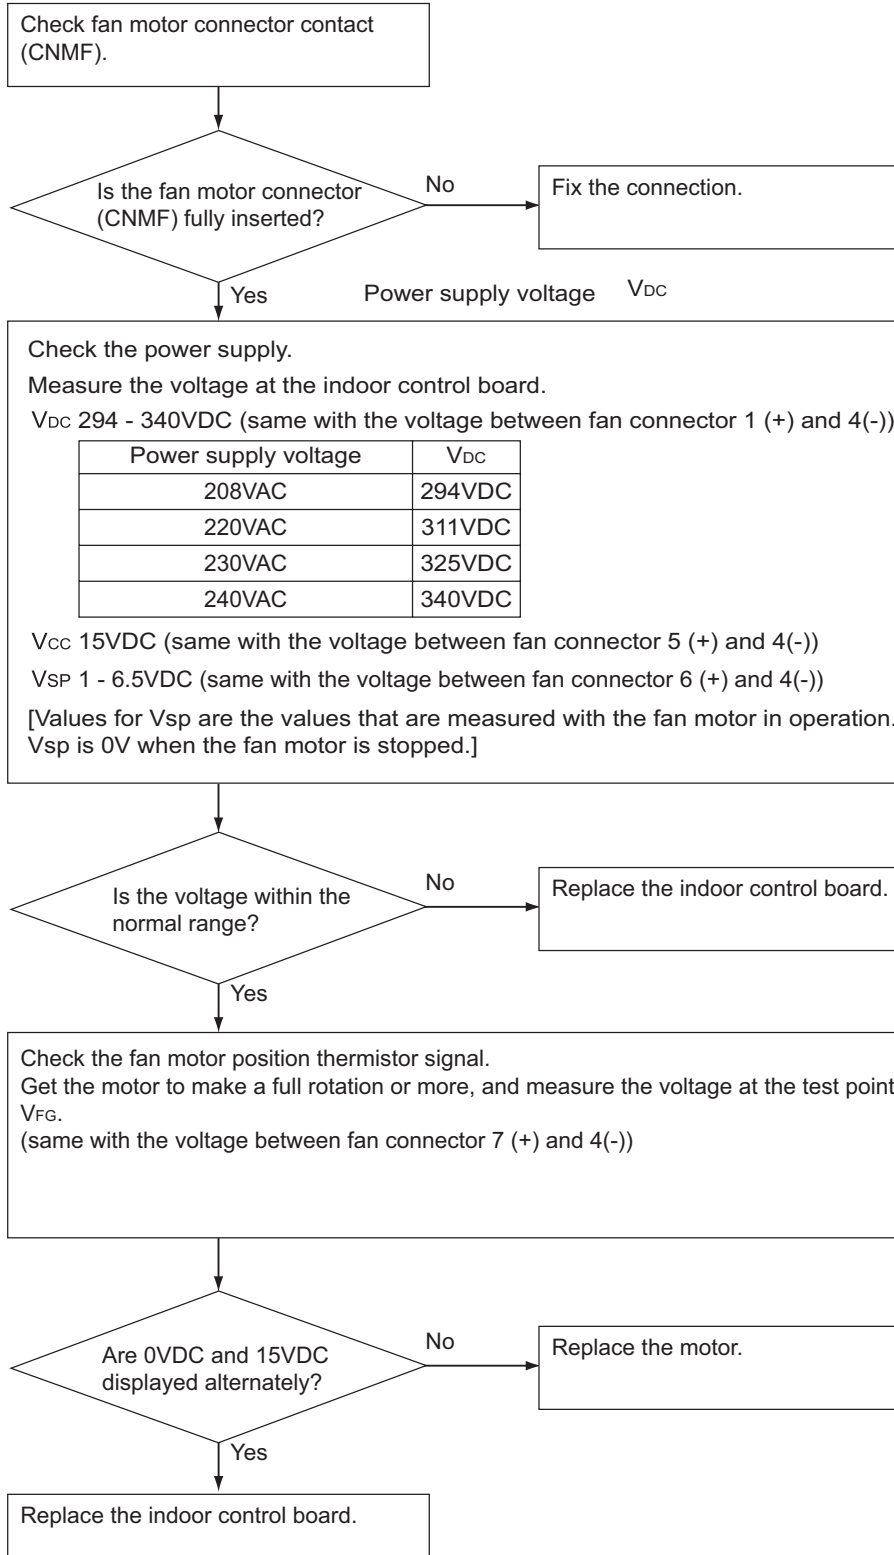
Check fan motor connector contact (CNMF).

Is the fan motor connector (CNMF) fully inserted?

No

Fix the connection.

Yes

Power supply voltage $V_{DC}$

Check the power supply.

Measure the voltage at the indoor control board.

$V_{DC}$ 294 - 340VDC (same with the voltage between fan connector 1 (+) and 4(-))

| Power supply voltage | $V_{DC}$ |
|---|---|
| 208VAC | 294VDC |
| 220VAC | 311VDC |
| 230VAC | 325VDC |
| 240VAC | 340VDC |

$V_{CC}$ 15VDC (same with the voltage between fan connector 5 (+) and 4(-))

$V_{SP}$ 1 - 6.5VDC (same with the voltage between fan connector 6 (+) and 4(-))

[Values for Vsp are the values that are measured with the fan motor in operation. Vsp is 0V when the fan motor is stopped.]

Is the voltage within the normal range?

No

Replace the indoor control board.

Yes

Check the fan motor position thermistor signal.
Get the motor to make a full rotation or more, and measure the voltage at the test point $V_{FG}$.
(same with the voltage between fan connector 7 (+) and 4(-))

Are 0VDC and 15VDC displayed alternately?

No

Replace the motor.

Yes

Replace the indoor control board.